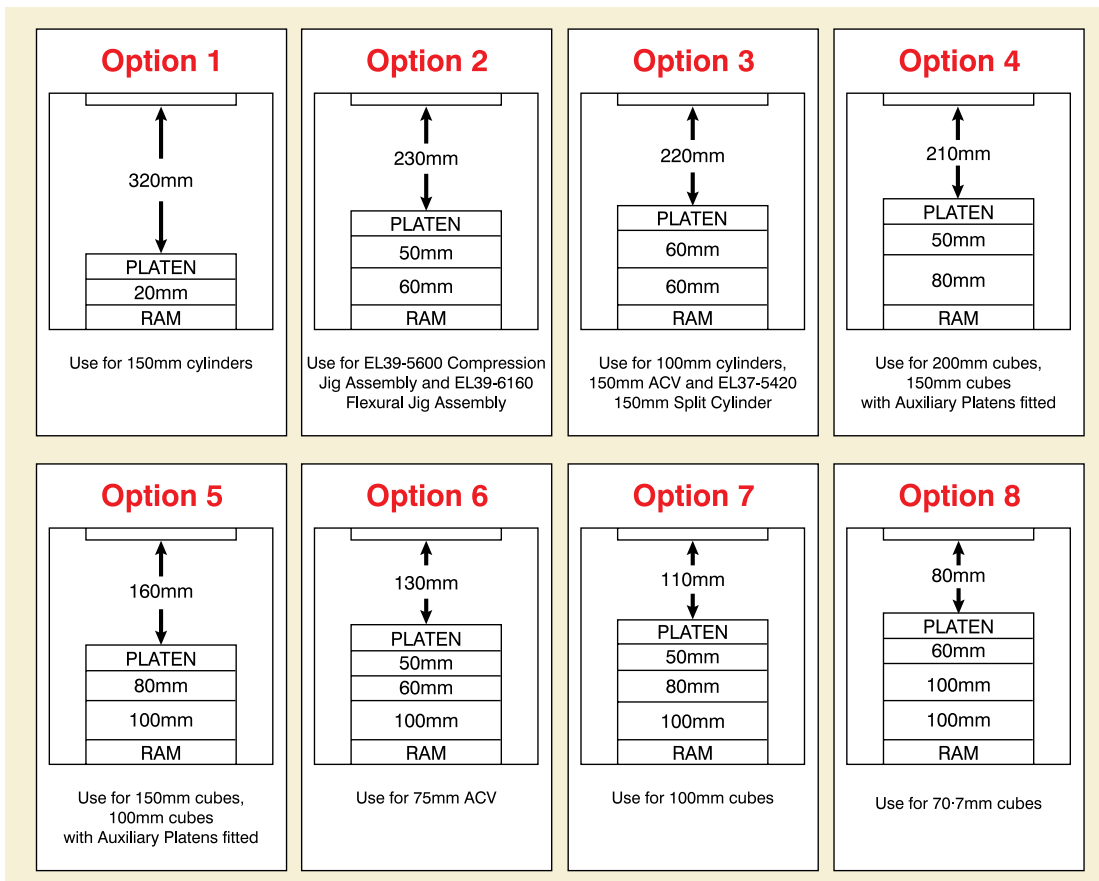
Option 1

320mm

PLATEN
20mm
RAM

Use for 150mm cylinders

Option 2

230mm

PLATEN
50mm
60mm
RAM

Use for EL39-5600 Compression Jig Assembly and EL39-6160 Flexural Jig Assembly

Option 3

220mm

PLATEN
60mm
60mm
RAM

Use for 100mm cylinders, 150mm ACV and EL37-5420 150mm Split Cylinder

Option 4

210mm

PLATEN
50mm
80mm
RAM

Use for 200mm cubes, 150mm cubes with Auxiliary Platens fitted

Option 5

160mm

PLATEN
80mm
100mm
RAM

Use for 150mm cubes, 100mm cubes with Auxiliary Platens fitted

Option 6

130mm

PLATEN
50mm
60mm
100mm
RAM

Use for 75mm ACV

Option 7

110mm

PLATEN
50mm
80mm
100mm
RAM

Use for 100mm cubes

Option 8

80mm

PLATEN
60mm
100mm
100mm
RAM

Use for 70·7mm cubes